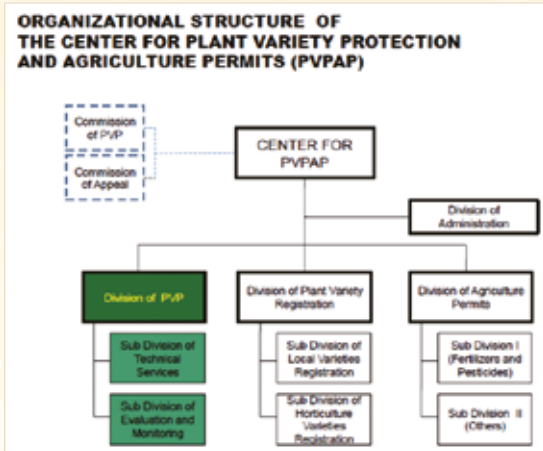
ORGANIZATIONAL STRUCTURE OF THE CENTER FOR PLANT VARIETY PROTECTION AND AGRICULTURE PERMITS (PVPAP)

Commission of PVP

Commission of Appeal

CENTER FOR PVPAP

Division of Administration

Division of PVP

Sub Division of Technical Services

Sub Division of Evaluation and Monitoring

Division of Plant Variety Registration

Sub Division of Local Varieties Registration

Sub Division of Horticulture Varieties Registration

Division of Agriculture Permits

Sub Division I (Fertilizers and Pesticides)

Sub Division II (Others)